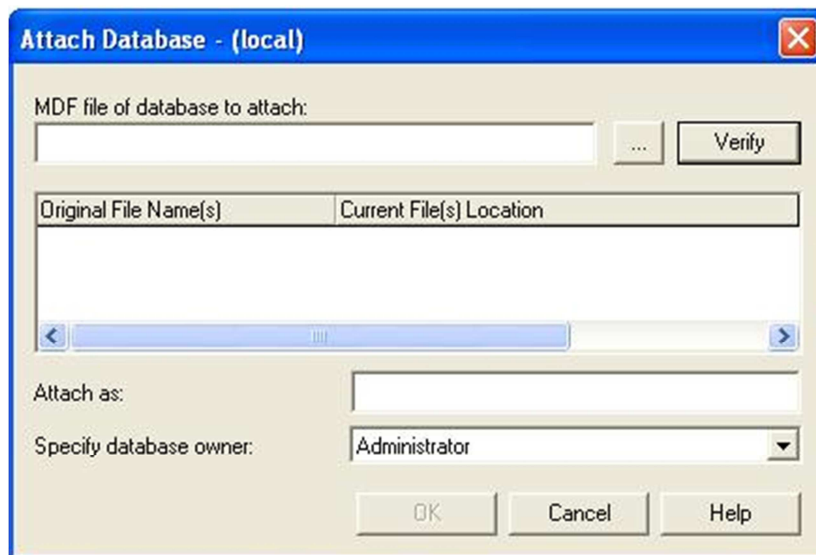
Attach Database - (local)

MDF file of database to attach:

...

Verify

| Original File Name(s) | Current File(s) Location |
|---|---|

Attach as:

Specify database owner:

Administrator

OK

Cancel

Help